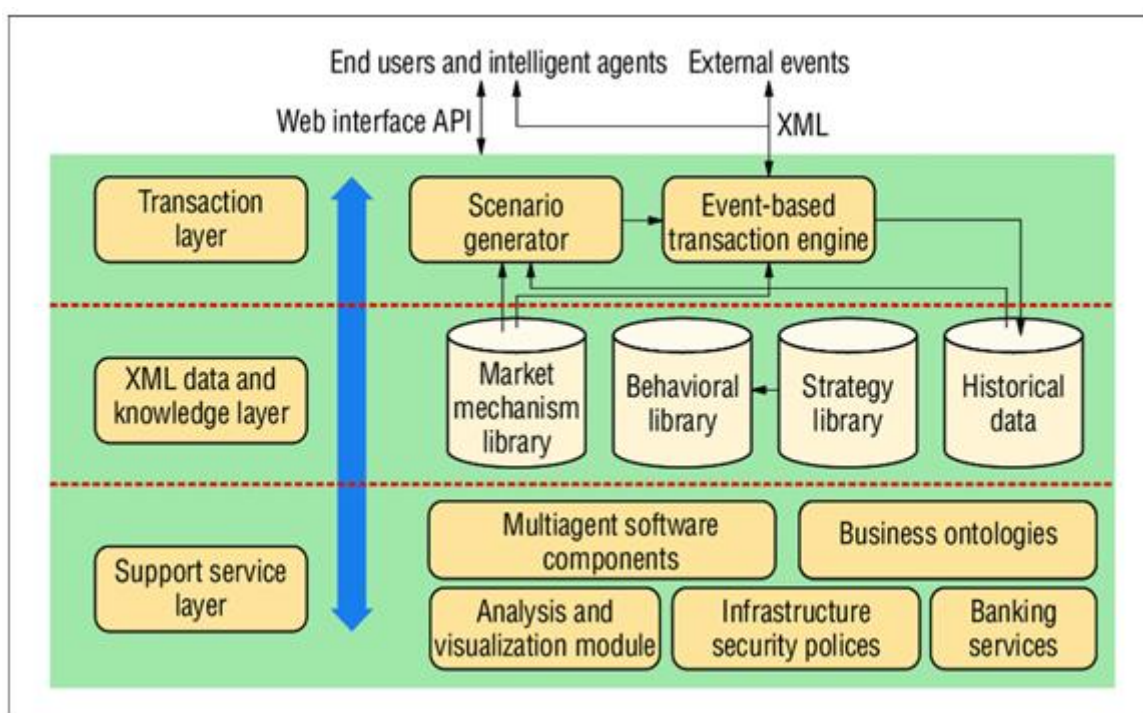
End users and intelligent agents

External events

Web interface API

XML

Transaction layer

Scenario generator

Event-based transaction engine

XML data and knowledge layer

Market mechanism library

Behavioral library

Strategy library

Historical data

Support service layer

Multiagent software components

Business ontologies

Analysis and visualization module

Infrastructure security polices

Banking services